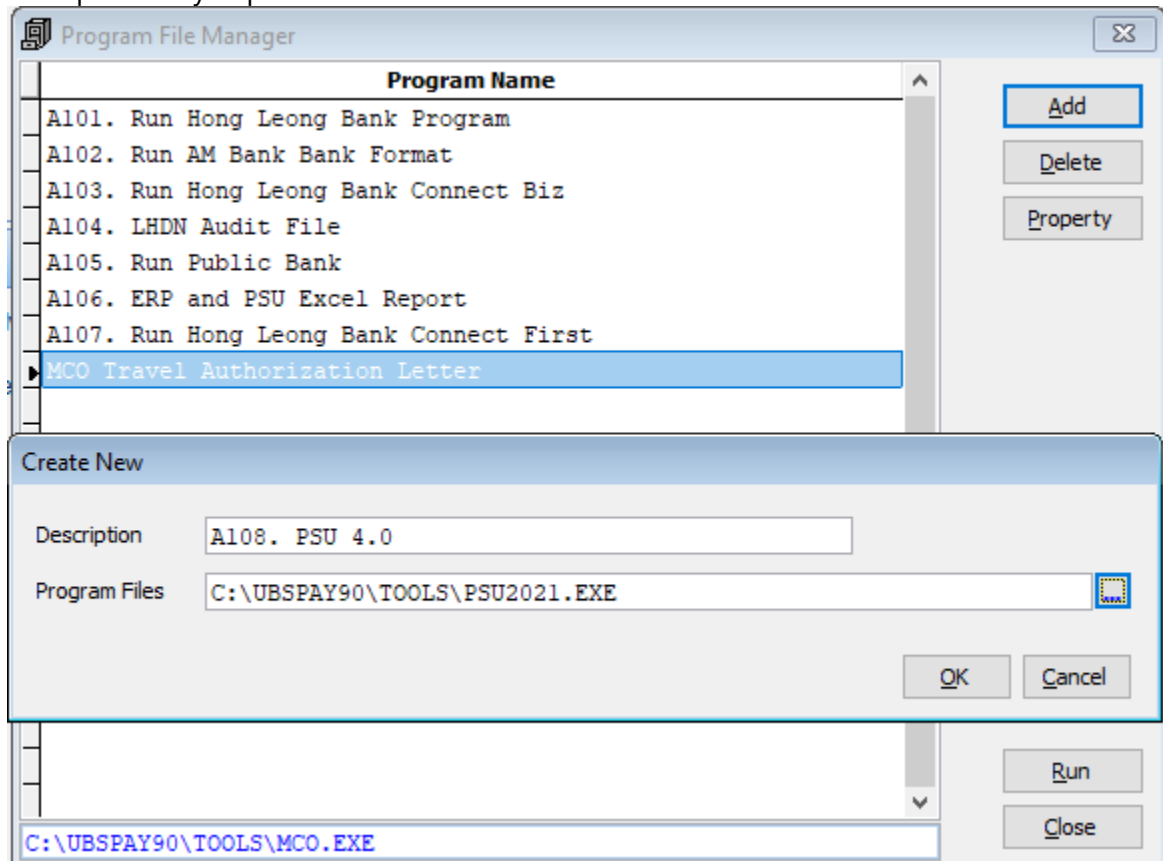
Program File Manager

Program Name

A101. Run Hong Leong Bank Program
A102. Run AM Bank Bank Format
A103. Run Hong Leong Bank Connect Biz
A104. LHDN Audit File
A105. Run Public Bank
A106. ERP and PSU Excel Report
A107. Run Hong Leong Bank Connect First
MCO Travel Authorization Letter

Add
Delete
Property

Create New

Description A108. PSU 4.0
Program Files C:\UBSPAY90\TOOLS\PSU2021.EXE

OK
Cancel

Run
Close

C:\UBSPAY90\TOOLS\MCO.EXE